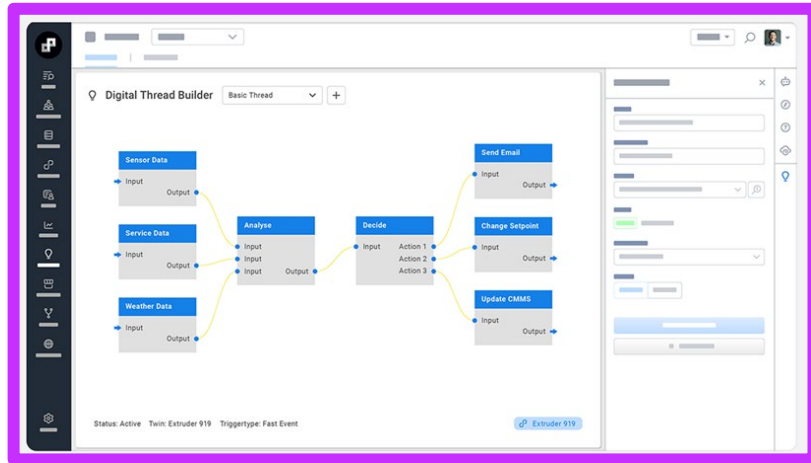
Digital Thread Builder

Basic Thread

Sensor Data
Input
Output

Service Data
Input
Output

Weather Data
Input
Output

Analyse
Input
Input
Input
Output

Decide
Input
Action 1
Action 2
Action 3

Send Email
Input
Output

Change Setpoint
Input
Output

Update CMMS
Input
Output

Status: Active Twin: Extruder 919 Triggertype: Fast Event

Extruder 919